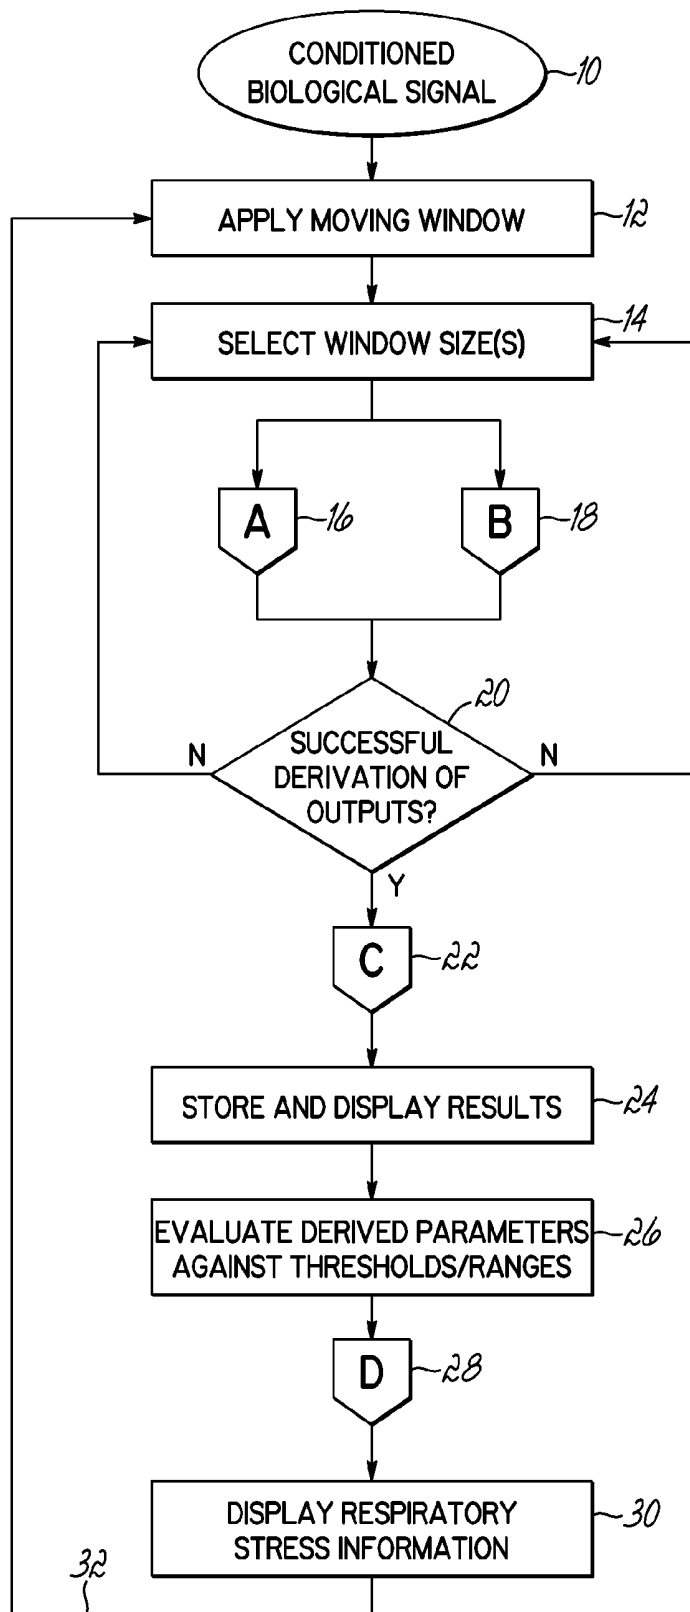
CONDITIONED BIOLOGICAL SIGNAL
10

APPLY MOVING WINDOW
12

SELECT WINDOW SIZE(S)
14

A
16

B
18

20
SUCCESSFUL DERIVATION OF OUTPUTS?
N
N
Y

C
22

STORE AND DISPLAY RESULTS
24

EVALUATE DERIVED PARAMETERS AGAINST THRESHOLDS/RANGES
26

D
28

DISPLAY RESPIRATORY STRESS INFORMATION
30

32